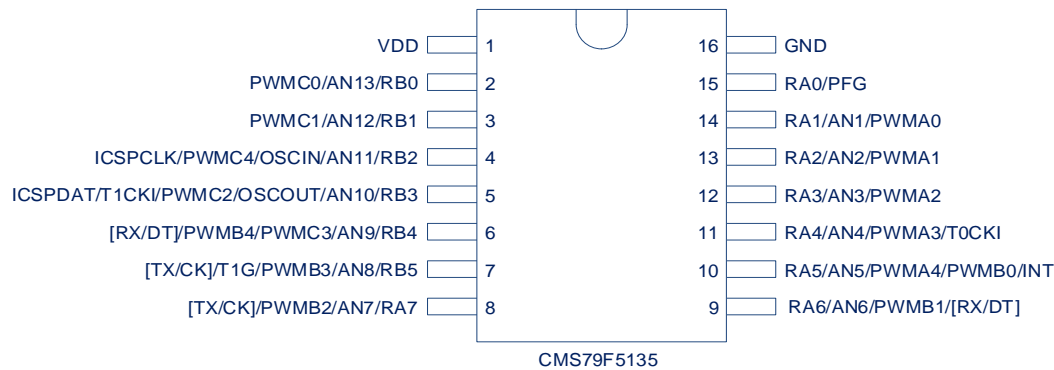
VDD 1
PWMC0/AN13/RB0 2
PWMC1/AN12/RB1 3
ICSPCLK/PWMC4/OSCIN/AN11/RB2 4
ICSPDAT/T1CKI/PWMC2/OSCOUT/AN10/RB3 5
[RX/DT]/PWMB4/PWMC3/AN9/RB4 6
[TX/CK]/T1G/PWMB3/AN8/RB5 7
[TX/CK]/PWMB2/AN7/RA7 8

16 GND
15 RA0/PFG
14 RA1/AN1/PWMA0
13 RA2/AN2/PWMA1
12 RA3/AN3/PWMA2
11 RA4/AN4/PWMA3/T0CKI
10 RA5/AN5/PWMA4/PWMB0/INT
9 RA6/AN6/PWMB1/[RX/DT]

CMS79F5135